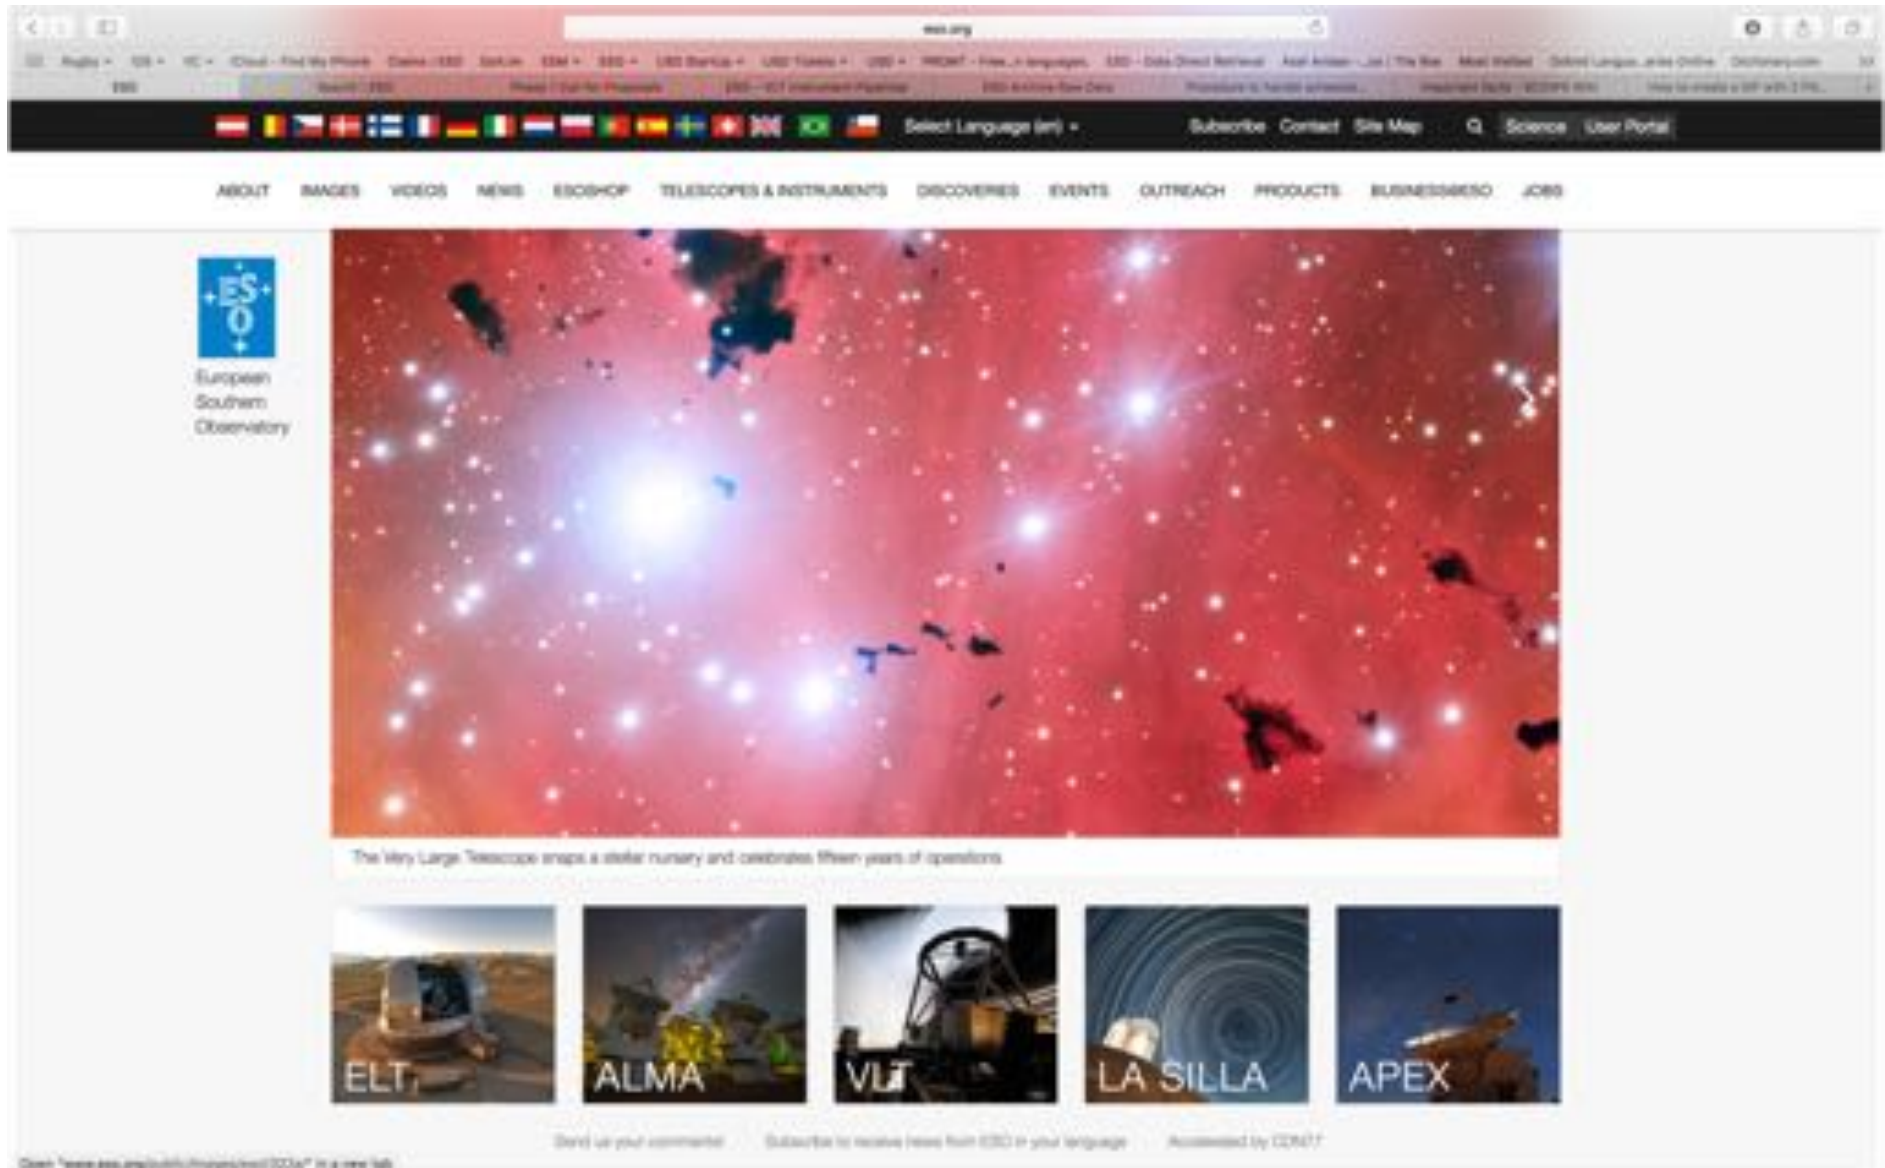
eso.org

Select Language (en) ▾ Subscribe Contact Site Map Science User Portal

ABOUT IMAGES VIDEOS NEWS ESOSHOP TELESCOPES & INSTRUMENTS DISCOVERIES EVENTS OUTREACH PRODUCTS BUSINESS@ESO JOBS

ESO

European Southern Observatory

The Very Large Telescope snaps a stellar nursery and celebrates fifteen years of operations

ELT ALMA VLT LA SILLA APEX

Send us your comments! Subscribe to receive news from ESO in your language Accessibility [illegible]

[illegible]